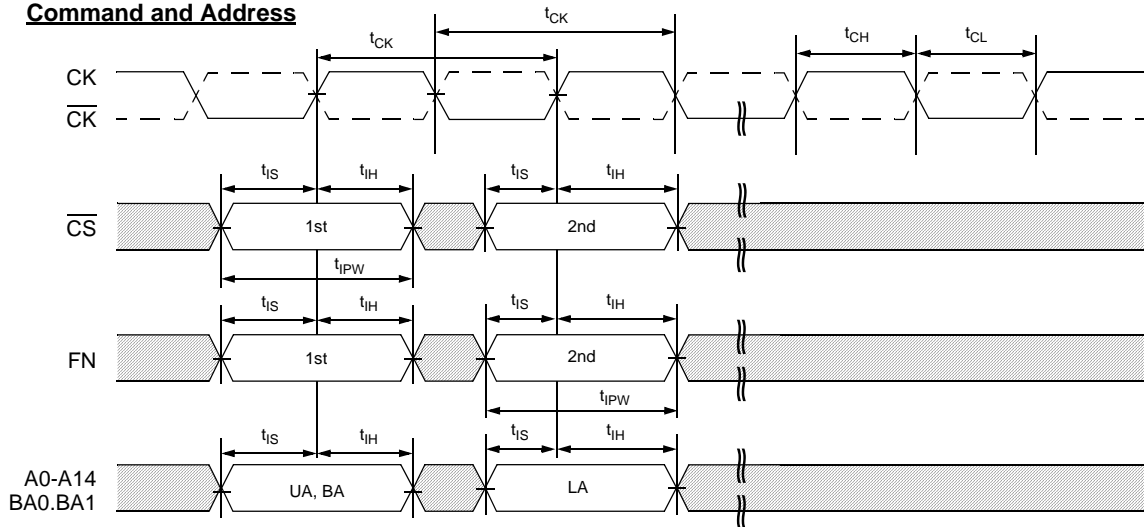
Command and Address

$t_{CK}$

$t_{CK}$

$t_{CH}$ $t_{CL}$

CK

$\overline{CK}$

$t_{IS}$ $t_{IH}$ $t_{IS}$ $t_{IH}$

$\overline{CS}$ 1st 2nd

$t_{IPW}$

$t_{IS}$ $t_{IH}$ $t_{IS}$ $t_{IH}$

FN 1st 2nd

$t_{IPW}$

$t_{IS}$ $t_{IH}$ $t_{IS}$ $t_{IH}$

A0-A14
BA0.BA1 UA, BA LA